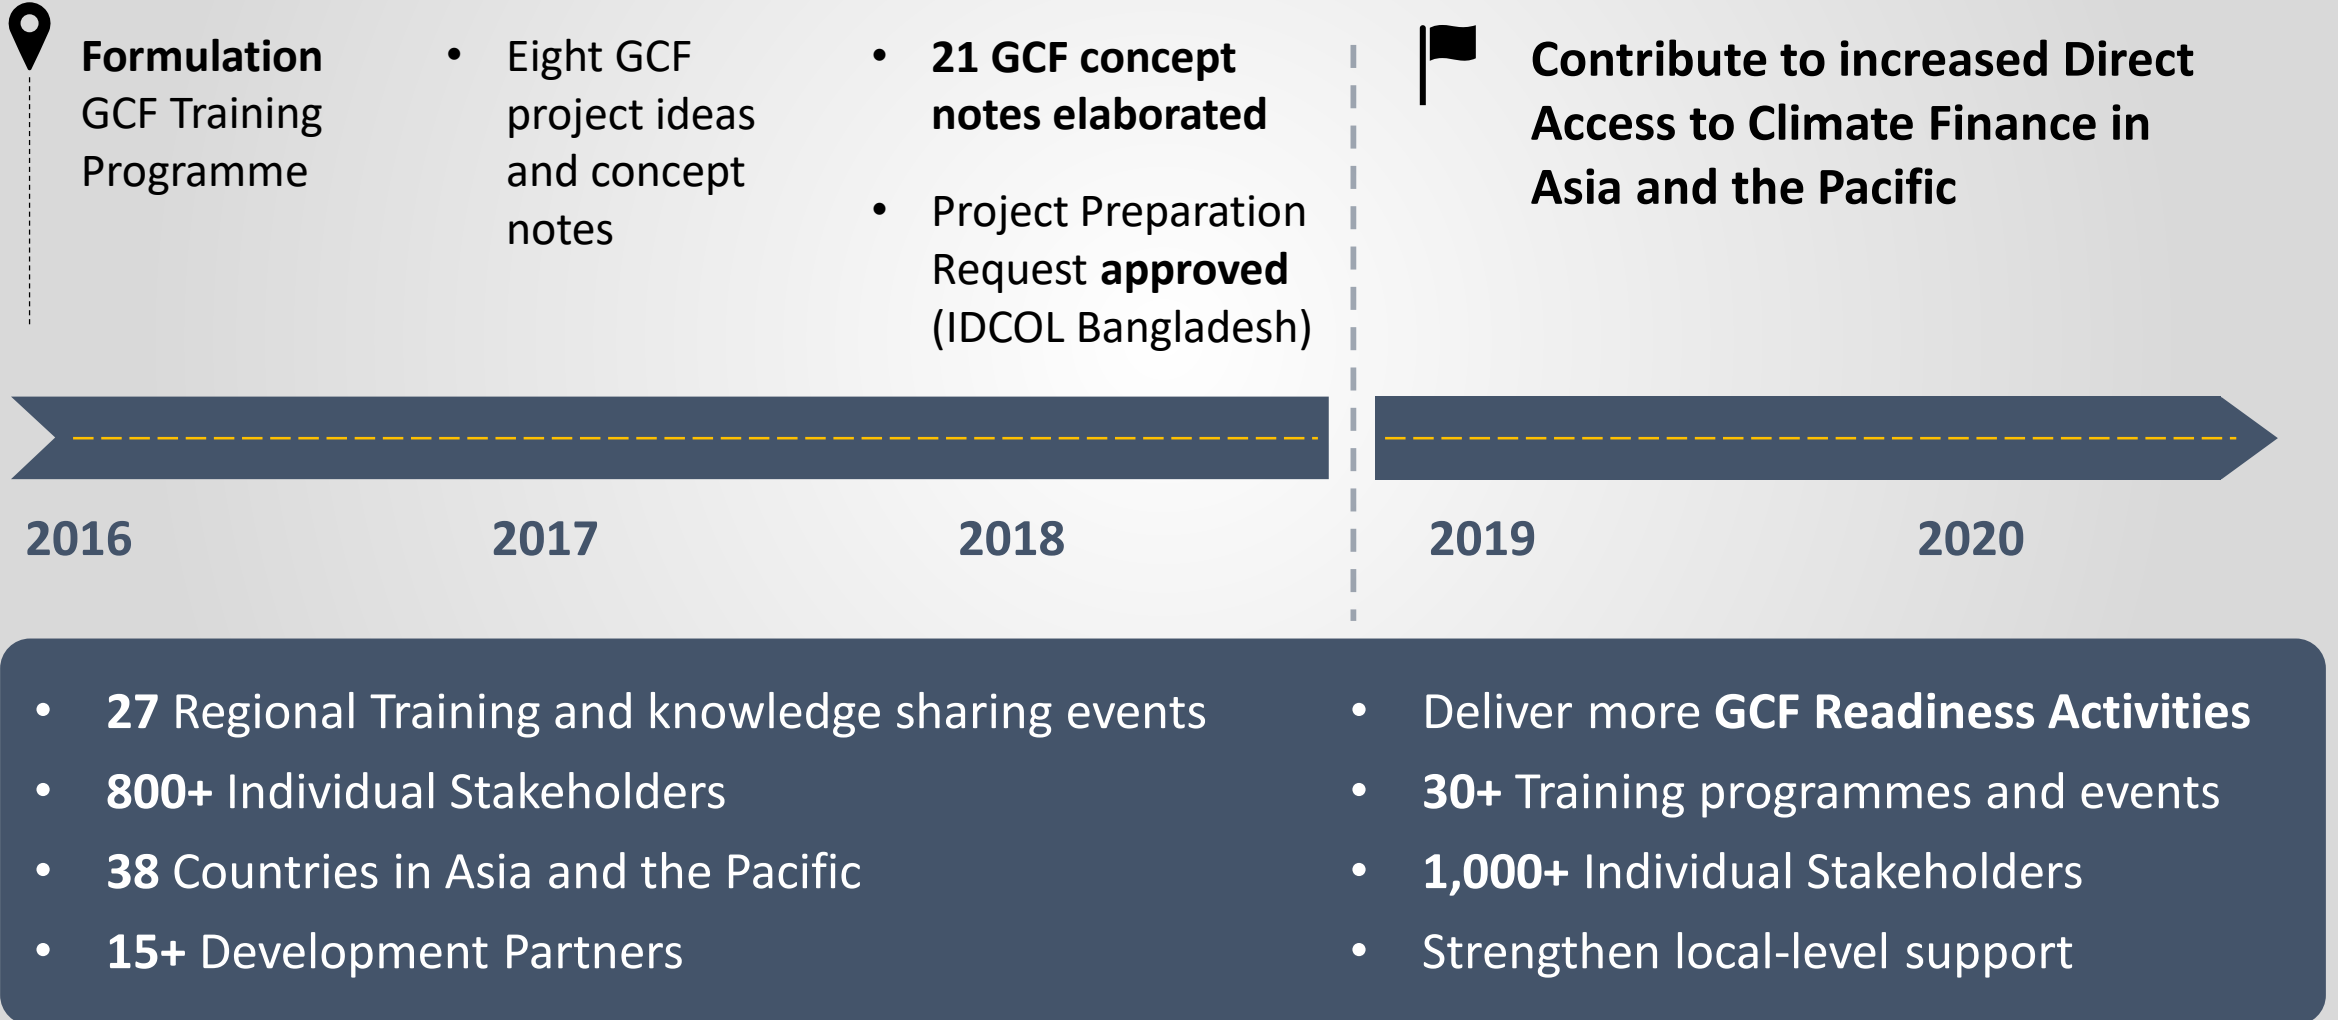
Formulation GCF Training Programme

- Eight GCF project ideas and concept notes

- 21 GCF concept notes elaborated
- Project Preparation Request approved (IDCOL Bangladesh)

Contribute to increased Direct Access to Climate Finance in Asia and the Pacific

2016 2017 2018 2019 2020

- 27 Regional Training and knowledge sharing events
- 800+ Individual Stakeholders
- 38 Countries in Asia and the Pacific
- 15+ Development Partners

- Deliver more GCF Readiness Activities
- 30+ Training programmes and events
- 1,000+ Individual Stakeholders
- Strengthen local-level support